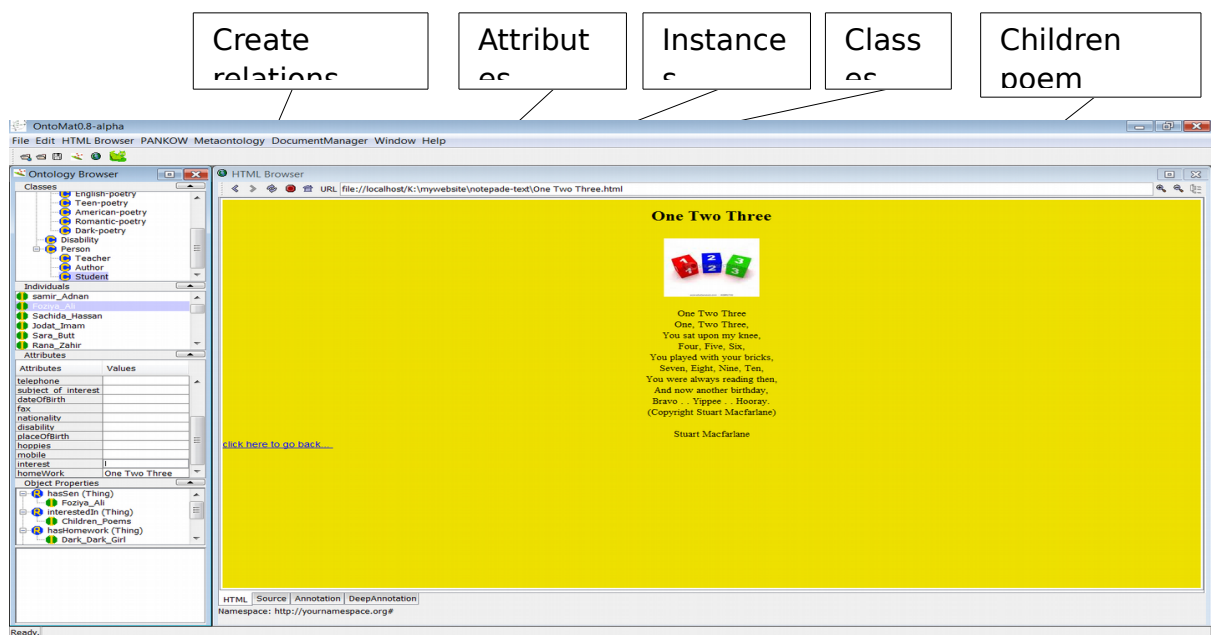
Create relations

Attributes

Instances

Classes

Children poem

OntoMat0.8-alpha

File Edit HTML Browser PANKOW Metaontology DocumentManager Window Help

Ontology Browser

Classes

English-poetry
Teen-poetry
American-poetry
Romantic-poetry
Dark-poetry
Disability
Person
Teacher
Author
Student

Individuals

samir_Adnan
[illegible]
Sachida_Hassan
Jodat_Imam
Sara_Butt
Rana_Zahir

Attributes

| Attributes | Values |
|---|---|
| telephone | |
| subject of interest | |
| dateOfBirth | |
| fax | |
| nationality | |
| disability | |
| placeOfBirth | |
| hoppies | |
| mobile | |
| interest | l |
| homeWork | One Two Three |

Object Properties

hasSen (Thing)
Foziya_Ali
interestedIn (Thing)
Children_Poems
hasHomework (Thing)
Dark_Dark_Girl

HTML Browser

URL file://localhost/K:\mywebsite\notepade-text\One Two Three.html

One Two Three

One Two Three
One, Two Three,
You sat upon my knee,
Four, Five, Six,
You played with your bricks,
Seven, Eight, Nine, Ten,
You were always reading then,
And now another birthday,
Bravo . . Yippee . . Hooray.
(Copyright Stuart Macfarlane)

Stuart Macfarlane

click here to go back....

HTML Source Annotation DeepAnnotation

Namespace: http://yournamespace.org#

Ready.